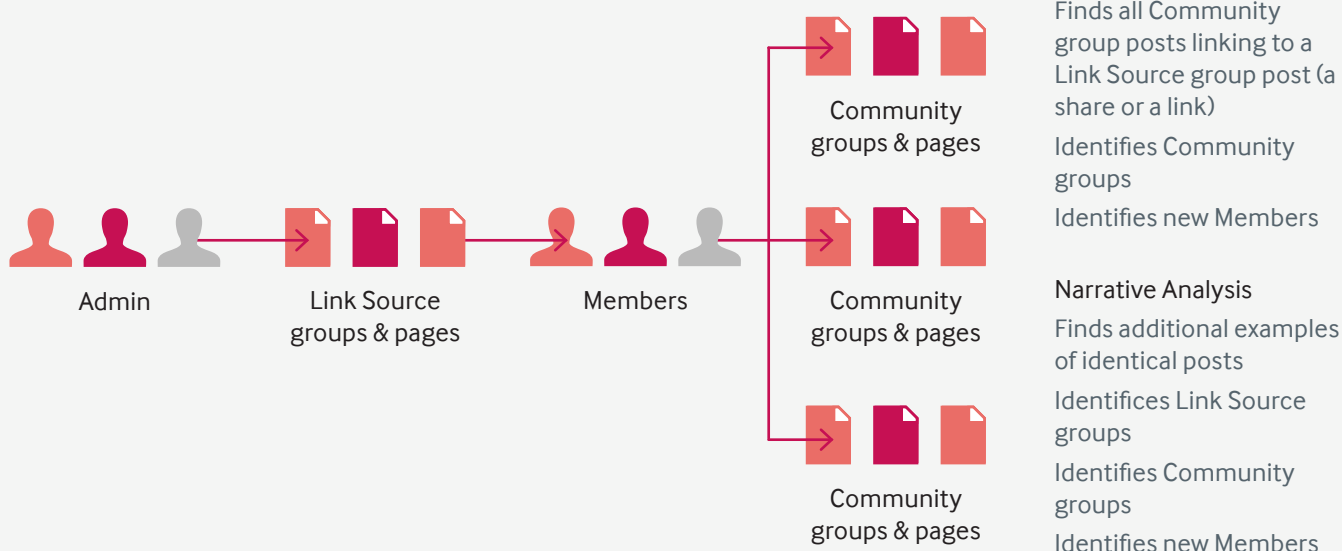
Admin

Link Source groups & pages

Members

Community groups & pages

Community groups & pages

Community groups & pages

Finds all Community group posts linking to a Link Source group post (a share or a link)

Identifies Community groups

Identifies new Members

Narrative Analysis

Finds additional examples of identical posts

Identifices Link Source groups

Identifies Community groups

Identifies new Members